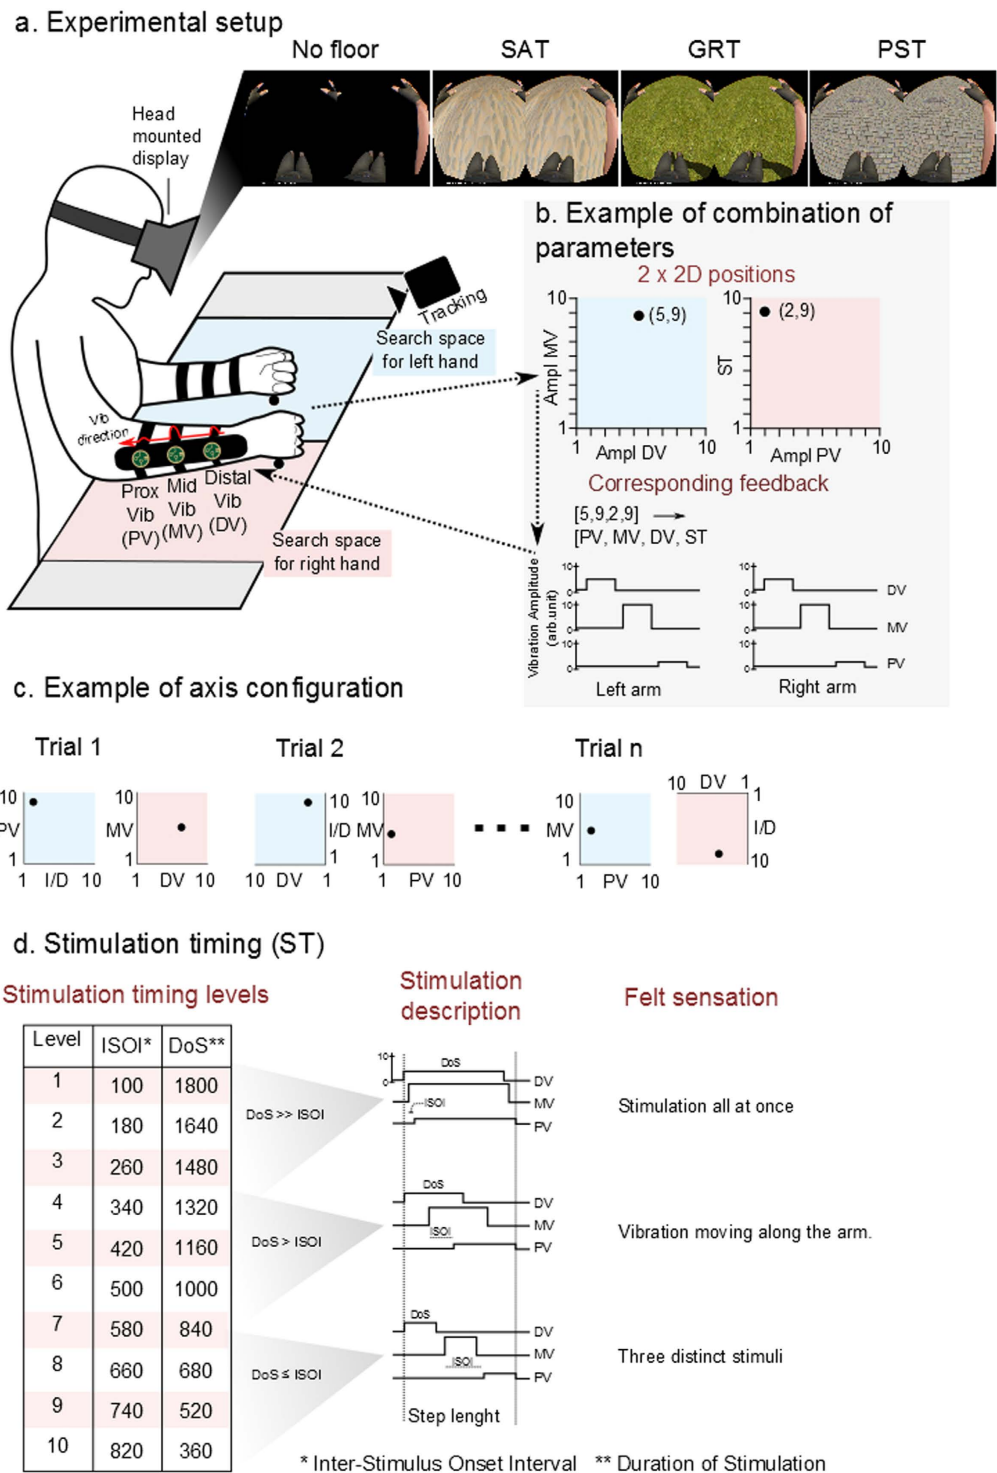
a. Experimental setup

No floor SAT GRT PST

Head mounted display

Tracking

Search space for left hand

Vib direction

Prox Vib (PV) Mid Vib (MV) Distal Vib (DV)

Search space for right hand

b. Example of combination of parameters

2 x 2D positions

10 ● (5,9) Ampl MV 1 1 Ampl DV 10

10 ● (2,9) ST 1 1 Ampl PV 10

Corresponding feedback

[5,9,2,9] ⟶
[PV, MV, DV, ST

Vibration Amplitude (arb.unit)

10 0 10 0 10 0 Left arm

10 0 10 0 10 0 DV MV PV Right arm

c. Example of axis configuration

Trial 1

10 PV 1 1 I/D 10

10 MV 1 1 DV 10

Trial 2

10 I/D 1 10 DV 1

10 MV 1 1 PV 10

Trial n

10 MV 1 1 PV 10

10 DV 1 1 I/D 10

d. Stimulation timing (ST)

Stimulation timing levels

| Level | ISOI* | DoS** |
|---|---|---|
| 1 | 100 | 1800 |
| 2 | 180 | 1640 |
| 3 | 260 | 1480 |
| 4 | 340 | 1320 |
| 5 | 420 | 1160 |
| 6 | 500 | 1000 |
| 7 | 580 | 840 |
| 8 | 660 | 680 |
| 9 | 740 | 520 |
| 10 | 820 | 360 |

Stimulation description

DoS >> ISOI
10 0 DoS ISOI DV MV PV

DoS > ISOI
DoS ISOI DV MV PV

DoS ≤ ISOI
DoS ISOI DV MV PV

Step lenght

Felt sensation

Stimulation all at once

Vibration moving along the arm.

Three distinct stimuli

* Inter-Stimulus Onset Interval ** Duration of Stimulation